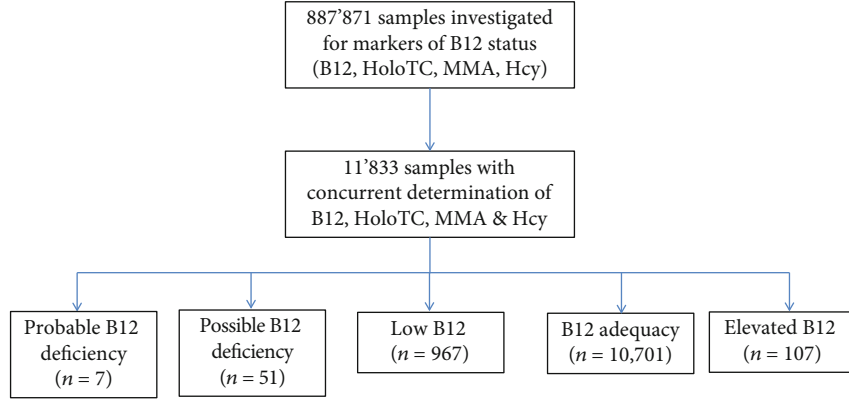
887’871 samples investigated for markers of B12 status (B12, HoloTC, MMA, Hcy)

11’833 samples with concurrent determination of B12, HoloTC, MMA & Hcy

Probable B12 deficiency ($n = 7$)

Possible B12 deficiency ($n = 51$)

Low B12 ($n = 967$)

B12 adequacy ($n = 10,701$)

Elevated B12 ($n = 107$)